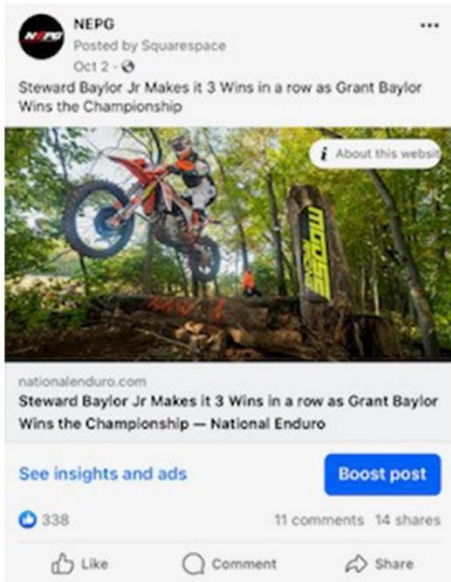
NEPG
Posted by Squarespace
Oct 2 ·
Steward Baylor Jr Makes it 3 Wins in a row as Grant Baylor Wins the Championship

About this websi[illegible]

MOOSE

nationalenduro.com
Steward Baylor Jr Makes it 3 Wins in a row as Grant Baylor Wins the Championship — National Enduro

See insights and ads
Boost post

338
11 comments 14 shares

Like
Comment
Share